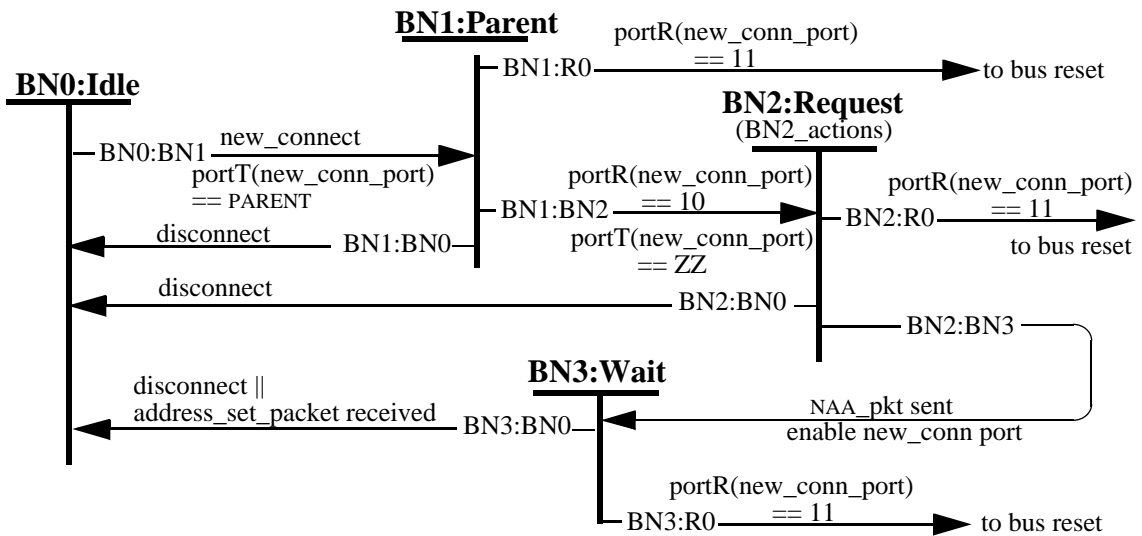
BN1:Parent

portR(new_conn_port) == 11

BN1:R0

to bus reset

BN0:Idle

BN2:Request
(BN2_actions)

BN0:BN1

new_connect

portT(new_conn_port) == PARENT

portR(new_conn_port) == 10

BN1:BN2

portR(new_conn_port) == 11

BN2:R0

to bus reset

disconnect

BN1:BN0

portT(new_conn_port) == ZZ

disconnect

BN2:BN0

BN2:BN3

BN3:Wait

disconnect ||
address_set_packet received

BN3:BN0

NAA_pkt sent
enable new_conn port

portR(new_conn_port) == 11

BN3:R0

to bus reset